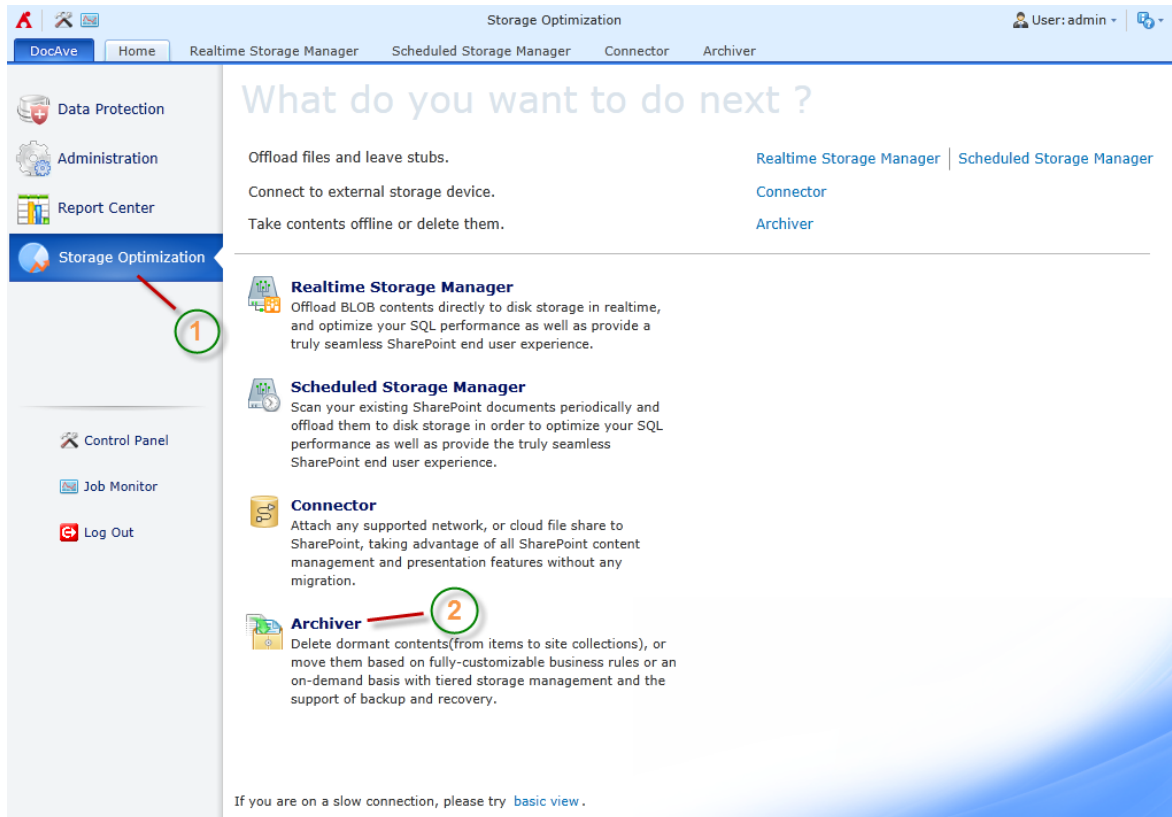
Storage Optimization

User: admin

DocAve | Home | Realtime Storage Manager | Scheduled Storage Manager | Connector | Archiver

Data Protection

Administration

Report Center

Storage Optimization

1

Control Panel

Job Monitor

Log Out

What do you want to do next ?

Offload files and leave stubs. Realtime Storage Manager | Scheduled Storage Manager

Connect to external storage device. Connector

Take contents offline or delete them. Archiver

Realtime Storage Manager
Offload BLOB contents directly to disk storage in realtime, and optimize your SQL performance as well as provide a truly seamless SharePoint end user experience.

Scheduled Storage Manager
Scan your existing SharePoint documents periodically and offload them to disk storage in order to optimize your SQL performance as well as provide the truly seamless SharePoint end user experience.

Connector
Attach any supported network, or cloud file share to SharePoint, taking advantage of all SharePoint content management and presentation features without any migration.

Archiver

2

Delete dormant contents(from items to site collections), or move them based on fully-customizable business rules or an on-demand basis with tiered storage management and the support of backup and recovery.

If you are on a slow connection, please try basic view.